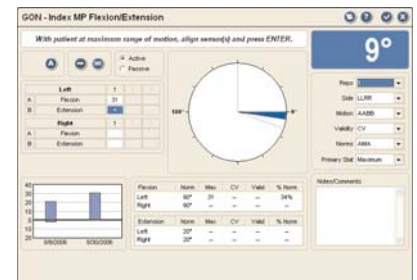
GON - Index MP Flexion/Extension

With patient at maximum range of motion, align sensor(s) and press ENTER.

9°

Active
Passive

| | Left | 1 | | |
|---|---|---|---|---|
| A | Flexion | 31 | | |
| B | Extension | -- | | |

| | Right | 1 | | |
|---|---|---|---|---|
| A | Flexion | | | |
| B | Extension | | | |

180°

0°

Reps
Side LLRR
Motion AABB
Validity CV
Norms AMA
Primary Stat Maximum

40
30
20
10
0

8/8/2006
8/30/2006

| Flexion | Norm | Max | CV | Valid | % Norm |
|---|---|---|---|---|---|
| Left | 90° | 31 | -- | -- | 34% |
| Right | 90° | -- | -- | -- | -- |

| Extension | Norm | Max | CV | Valid | % Norm |
|---|---|---|---|---|---|
| Left | 20° | -- | -- | -- | -- |
| Right | 20° | -- | -- | -- | -- |

Notes/Comments